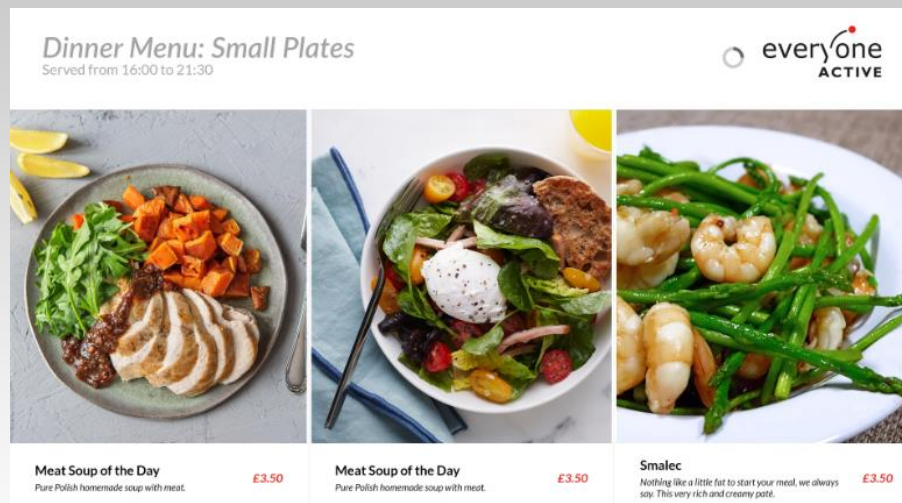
Dinner Menu: Small Plates
Served from 16:00 to 21:30

everyone
ACTIVE

Meat Soup of the Day £3.50
Pure Polish homemade soup with meat.

Meat Soup of the Day £3.50
Pure Polish homemade soup with meat.

Smalec £3.50
Nothing like a little fat to start your meal, we always say. This very rich and creamy paté.